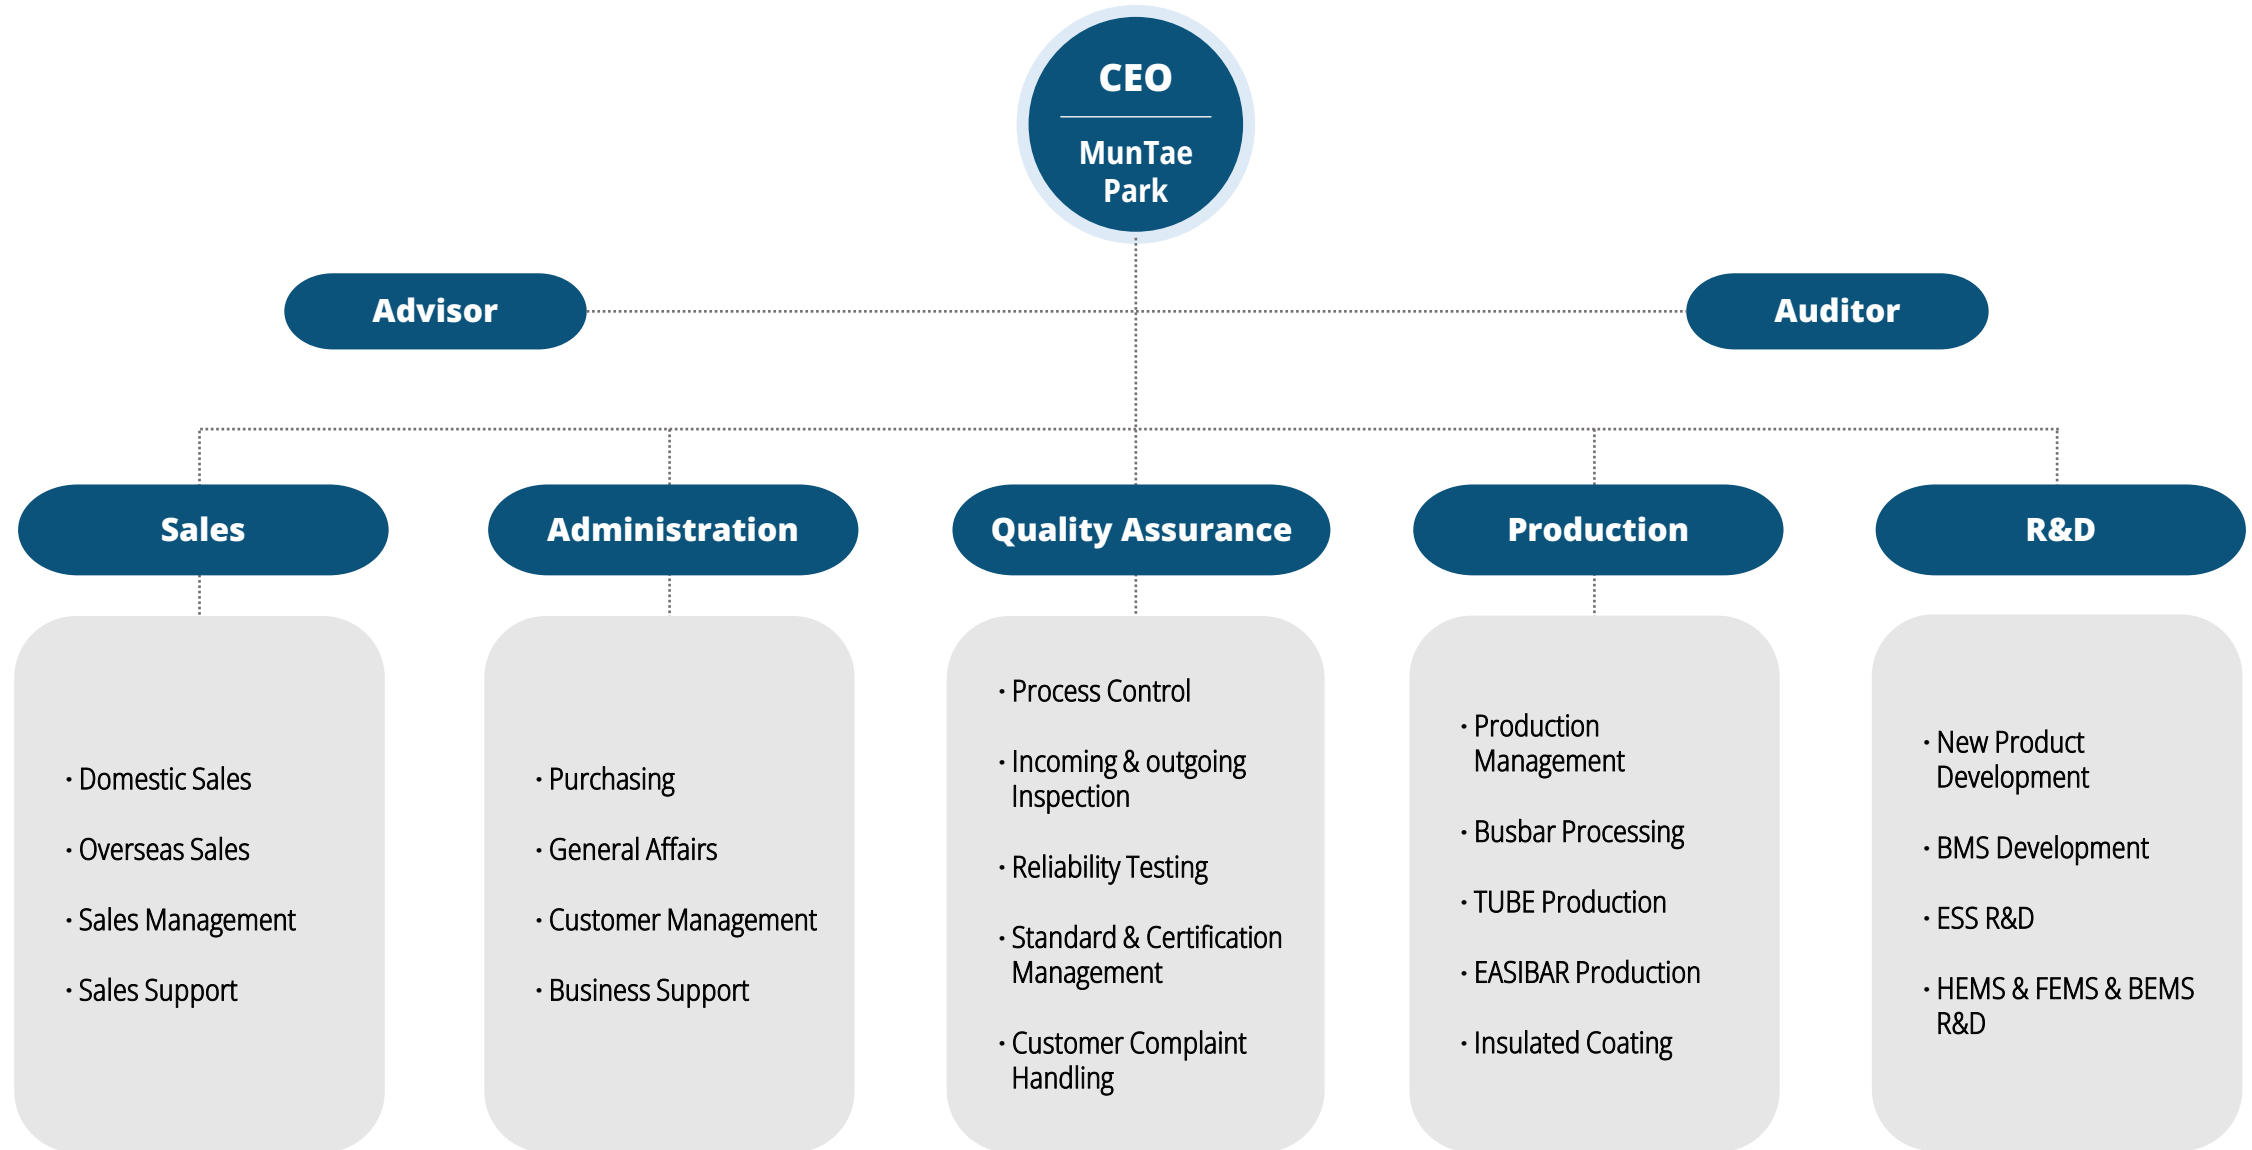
CEO

MunTae Park

Advisor

Auditor

Sales

· Domestic Sales
· Overseas Sales
· Sales Management
· Sales Support

Administration

· Purchasing
· General Affairs
· Customer Management
· Business Support

Quality Assurance

· Process Control
· Incoming & outgoing Inspection
· Reliability Testing
· Standard & Certification Management
· Customer Complaint Handling

Production

· Production Management
· Busbar Processing
· TUBE Production
· EASIBAR Production
· Insulated Coating

R&D

· New Product Development
· BMS Development
· ESS R&D
· HEMS & FEMS & BEMS R&D